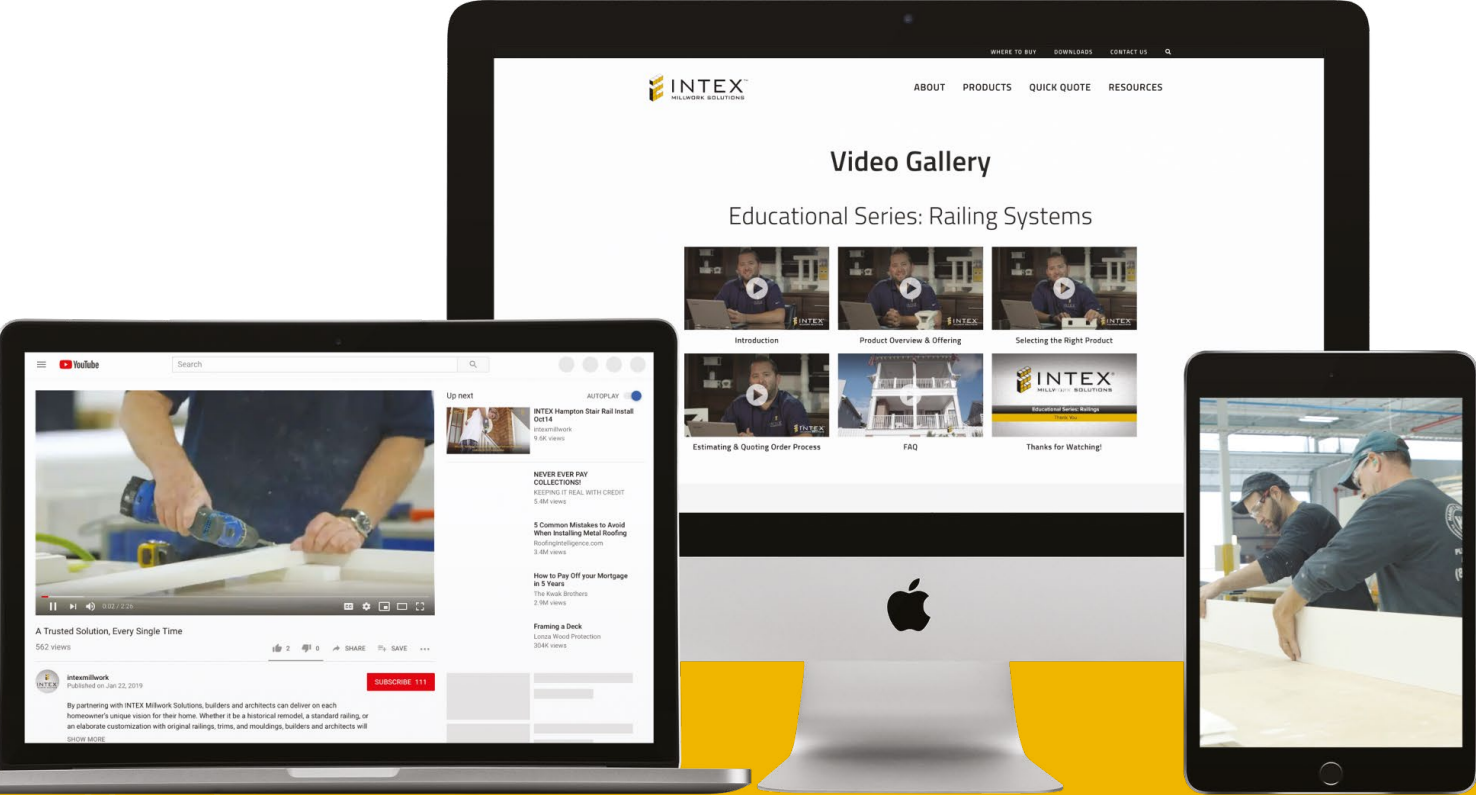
WHERE TO BUY DOWNLOADS CONTACT US

INTEX MILLWORK SOLUTIONS

ABOUT PRODUCTS QUICK QUOTE RESOURCES

Video Gallery

Educational Series: Railing Systems

Introduction

Product Overview & Offering

Selecting the Right Product

Estimating & Quoting Order Process

FAQ

INTEX MILLWORK SOLUTIONS
Educational Series: Railings
Thank You

Thanks for Watching!

YouTube

Search

0:02 / 2:26

A Trusted Solution, Every Single Time

562 views

2 0 SHARE SAVE

intexmillwork
Published on Jan 22, 2019

SUBSCRIBE 111

By partnering with INTEX Millwork Solutions, builders and architects can deliver on each homeowner's unique vision for their home. Whether it be a historical remodel, a standard railing, or an elaborate customization with original railings, trims, and mouldings, builders and architects will

SHOW MORE

Up next

AUTOPLAY

INTEX Hampton Stair Rail Install Oct14
intexmillwork
9.6K views

NEVER EVER PAY COLLECTIONS!
KEEPING IT REAL WITH CREDIT
5.4M views

5 Common Mistakes to Avoid When Installing Metal Roofing
Roofingintelligence.com
3.4M views

How to Pay Off your Mortgage in 5 Years
The Kwak Brothers
2.9M views

Framing a Deck
Lonza Wood Protection
304K views